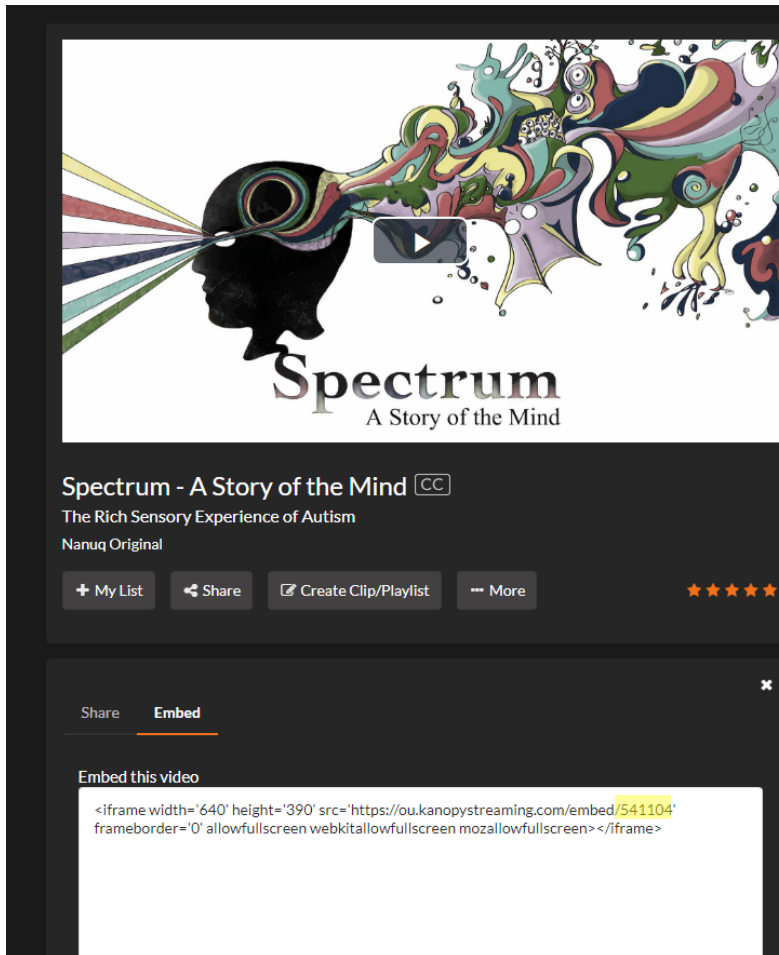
Spectrum
A Story of the Mind

Spectrum - A Story of the Mind CC

The Rich Sensory Experience of Autism

Nanuq Original

+ My List   Share   Create Clip/Playlist   ··· More

Share   Embed

Embed this video

<iframe width='640' height='390' src='https://ou.kanopystreaming.com/embed/541104' frameborder='0' allowfullscreen webkitallowfullscreen mozallowfullscreen></iframe>